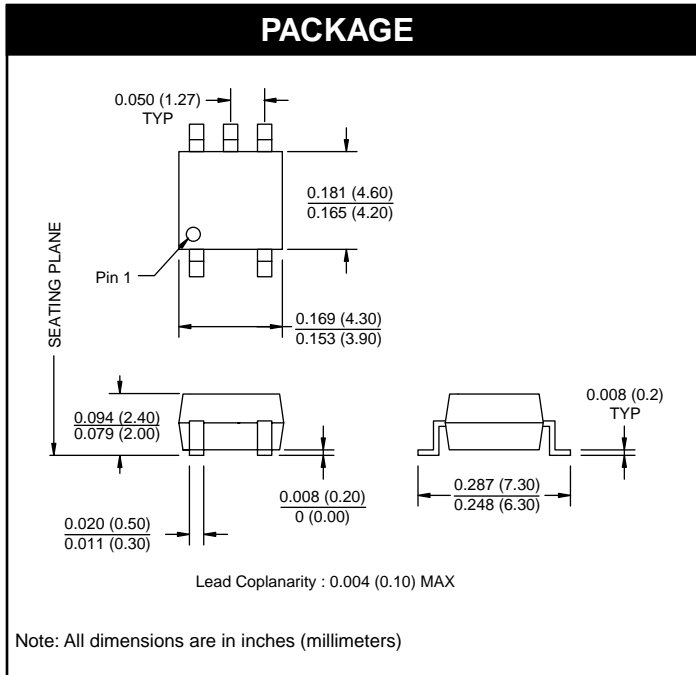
PACKAGE

0.050 (1.27)
TYP

0.181 (4.60)
0.165 (4.20)

SEATING PLANE

Pin 1

0.169 (4.30)
0.153 (3.90)

0.094 (2.40)
0.079 (2.00)

0.008 (0.2)
TYP

0.008 (0.20)
0 (0.00)

0.287 (7.30)
0.248 (6.30)

0.020 (0.50)
0.011 (0.30)

Lead Coplanarity : 0.004 (0.10) MAX

Note: All dimensions are in inches (millimeters)